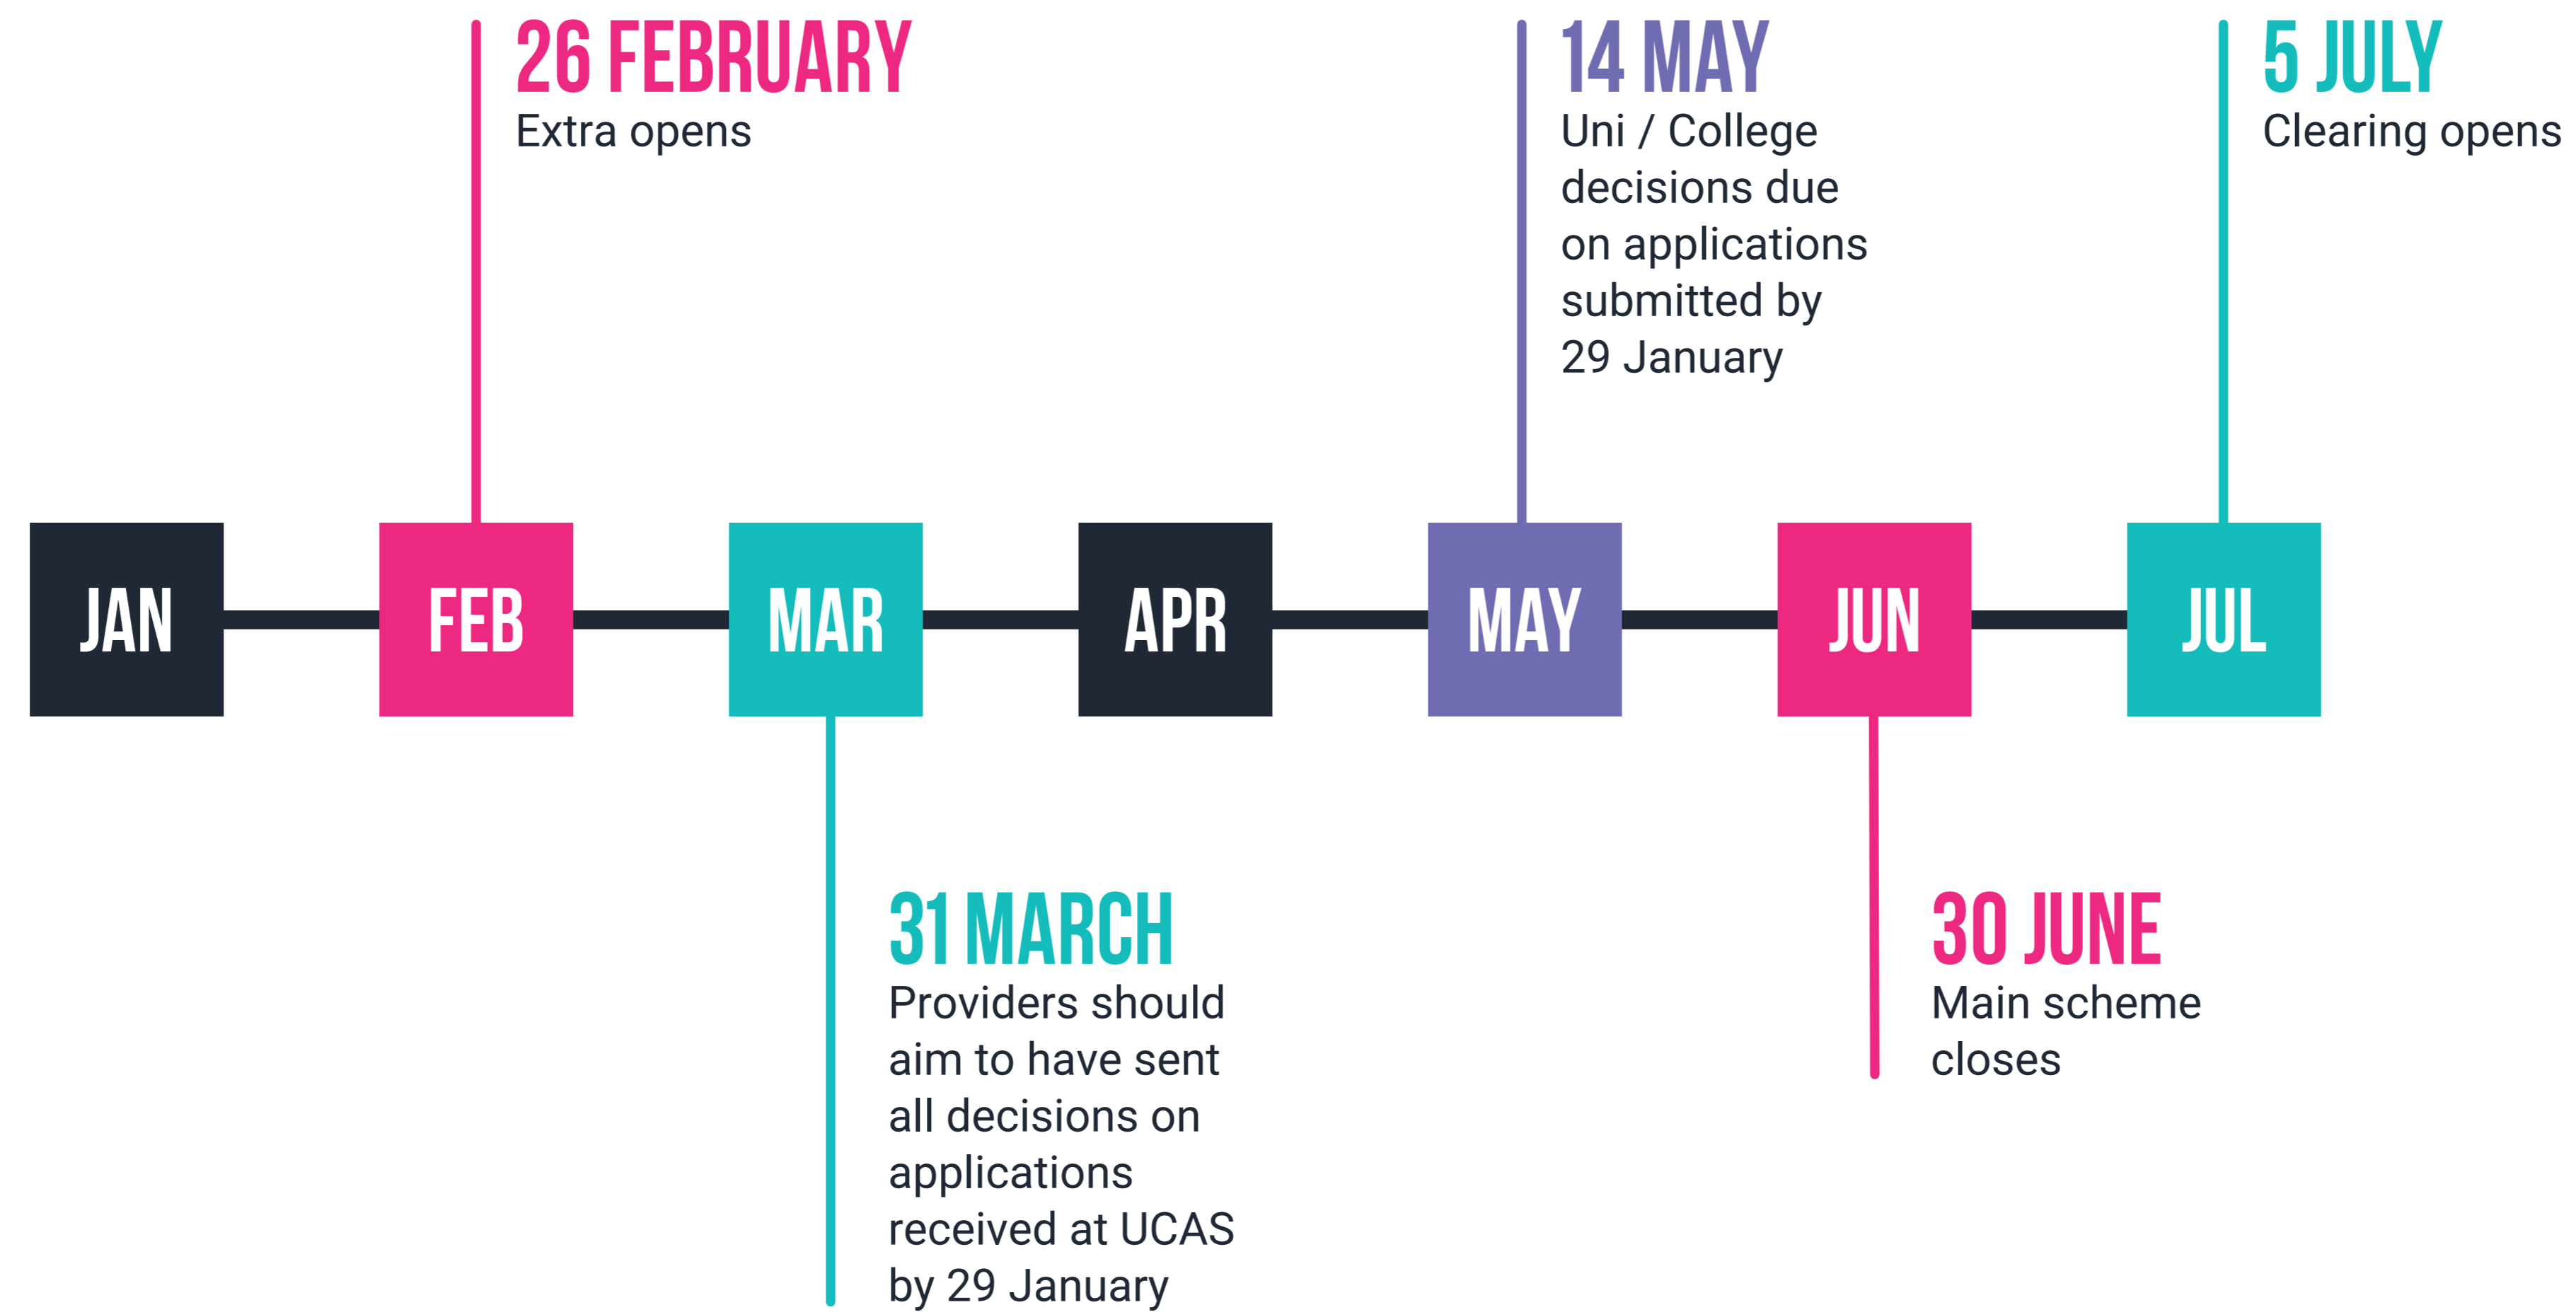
26 FEBRUARY
Extra opens

14 MAY
Uni / College decisions due on applications submitted by 29 January

5 JULY
Clearing opens

JAN

FEB

MAR

APR

MAY

JUN

JUL

31 MARCH
Providers should aim to have sent all decisions on applications received at UCAS by 29 January

30 JUNE
Main scheme closes